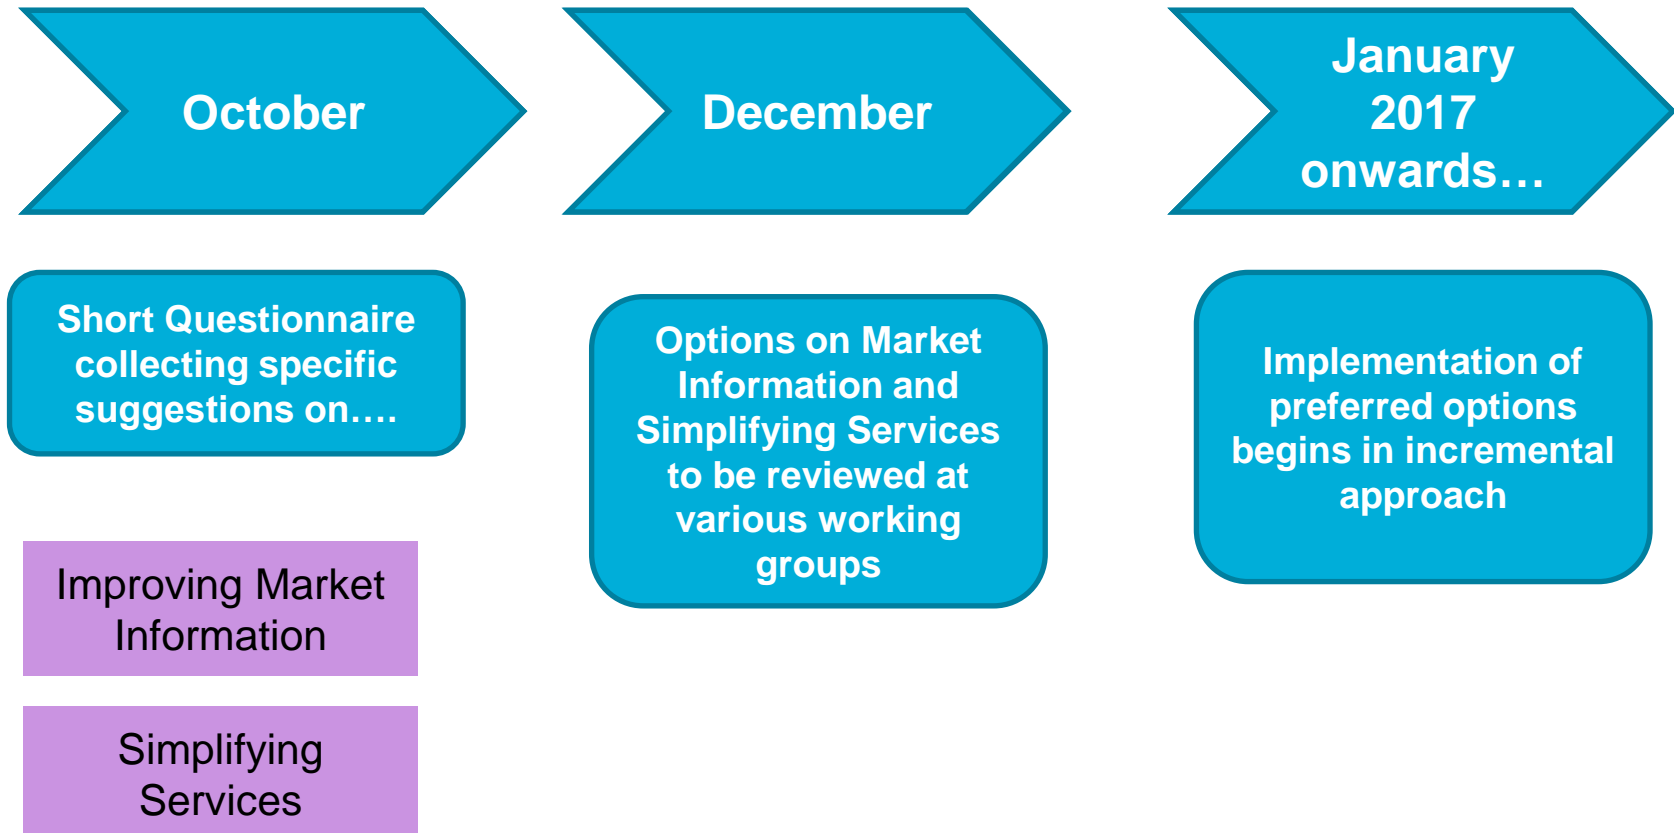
October

December

January 2017 onwards…

Short Questionnaire collecting specific suggestions on….

Options on Market Information and Simplifying Services to be reviewed at various working groups

Implementation of preferred options begins in incremental approach

Improving Market Information

Simplifying Services